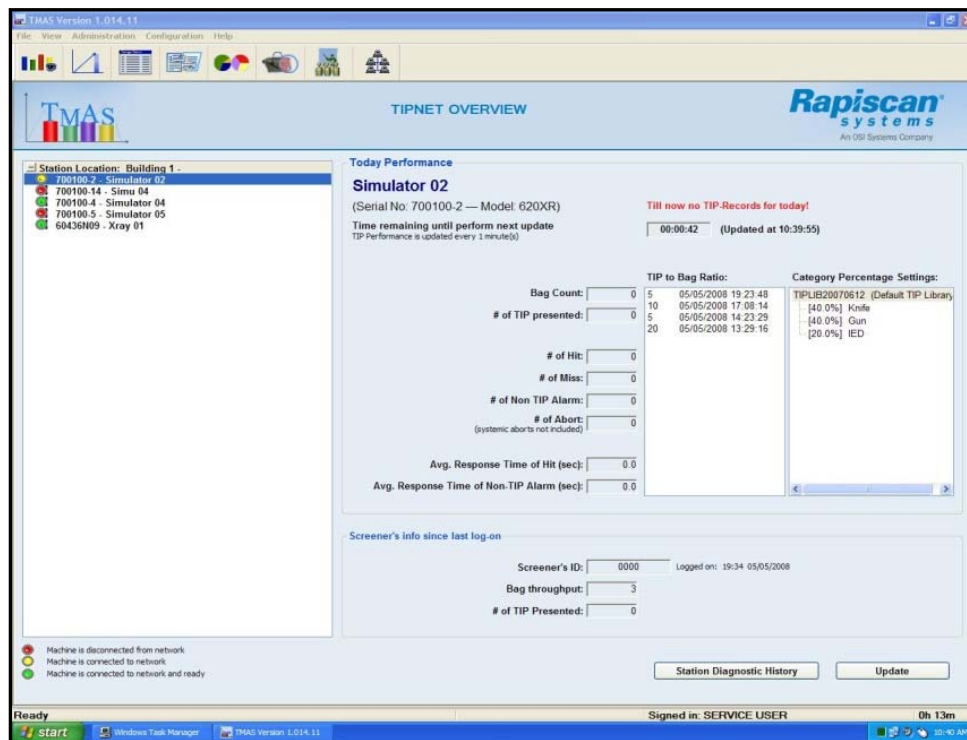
TMAS Version 1.014.11

File View Administration Configuration Help

TMAS

TIPNET OVERVIEW

Rapiscan systems
An OSI Systems Company

Station Location: Building 1 -
700100-2 - Simulator 02
700100-14 - Simu 04
700100-4 - Simulator 04
700100-5 - Simulator 05
60436N09 - Xray 01

Today Performance

Simulator 02

(Serial No: 700100-2 — Model: 620XR)

Till now no TIP-Records for today!

Time remaining until perform next update
TIP Performance is updated every 1 minute(s)

00:00:42 (Updated at 10:39:55)

TIP to Bag Ratio:

Category Percentage Settings:

Bag Count: 0

# of TIP presented: 0

| | |
|---|---|
| 5 | 05/05/2008 19:23:48 |
| 10 | 05/05/2008 17:08:14 |
| 5 | 05/05/2008 14:23:29 |
| 20 | 05/05/2008 13:29:16 |

TIPLIB20070612 (Default TIP Library
[40.0%] Knife
[40.0%] Gun
[20.0%] IED

# of Hit: 0

# of Miss: 0

# of Non TIP Alarm: 0

# of Abort: 0
(systemic aborts not included)

Avg. Response Time of Hit (sec): 0.0

Avg. Response Time of Non-TIP Alarm (sec): 0.0

Screener's info since last log-on

Screener's ID: 0000 Logged on: 19:34 05/05/2008

Bag throughput: 3

# of TIP Presented: 0

Machine is disconnected from network
Machine is connected to network
Machine is connected to network and ready

Station Diagnostic History

Update

Ready

Signed in: SERVICE USER

0h 13m

start

Windows Task Manager

TMAS Version 1.014.11

10:40 AM